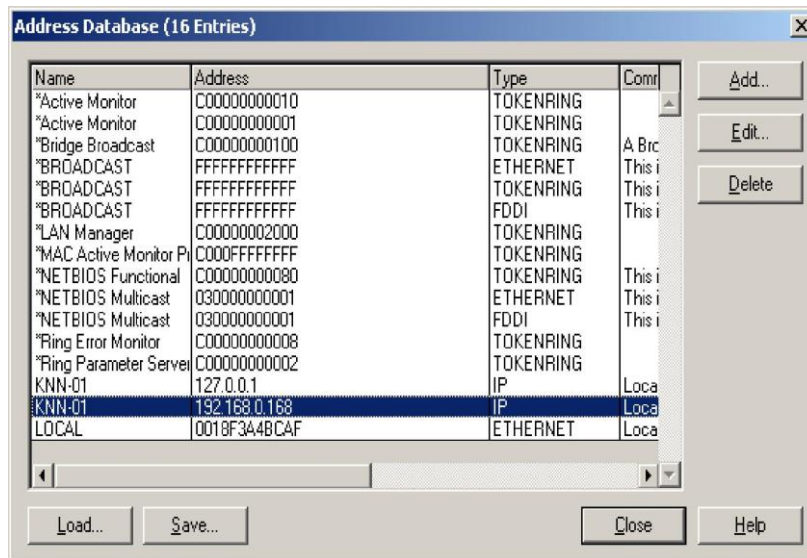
Address Database (16 Entries)

| Name | Address | Type | Comr |
|---|---|---|---|
| *Active Monitor | C00000000010 | TOKENRING | |
| *Active Monitor | C00000000001 | TOKENRING | |
| *Bridge Broadcast | C00000000100 | TOKENRING | A Brc |
| *BROADCAST | FFFFFFFFFFFF | ETHERNET | This i |
| *BROADCAST | FFFFFFFFFFFF | TOKENRING | This i |
| *BROADCAST | FFFFFFFFFFFF | FDDI | This i |
| *LAN Manager | C00000002000 | TOKENRING | |
| *MAC Active Monitor Pr | C000FFFFFFFF | TOKENRING | |
| *NETBIOS Functional | C00000000080 | TOKENRING | This i |
| *NETBIOS Multicast | 030000000001 | ETHERNET | This i |
| *NETBIOS Multicast | 030000000001 | FDDI | This i |
| *Ring Error Monitor | C00000000008 | TOKENRING | |
| *Ring Parameter Server | C00000000002 | TOKENRING | |
| KNN-01 | 127.0.0.1 | IP | Loca |
| KNN-01 | 192.168.0.168 | IP | Loca |
| LOCAL | 0018F3A4BCAF | ETHERNET | Loca |

Add...
Edit...
Delete
Load...
Save...
Close
Help